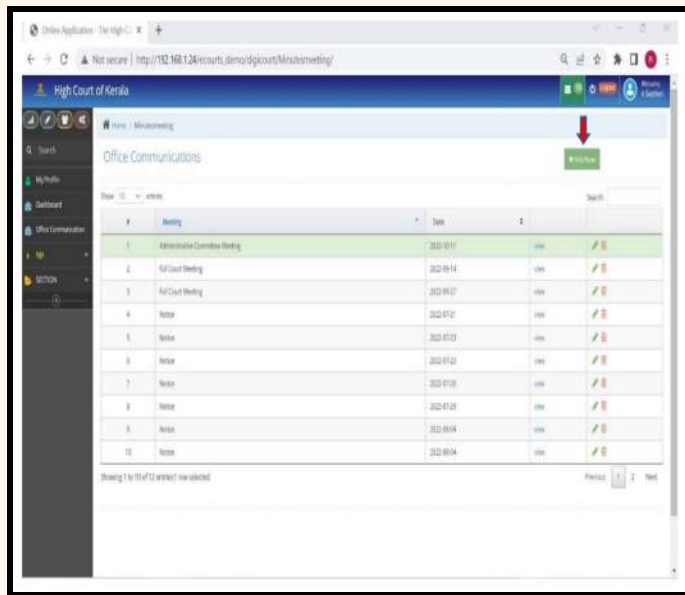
Online Application - The High C ×

Not secure | http://192.168.1.24/ecourts_demo/digicourt/Minutesmeeting/

High Court of Kerala

Welcome, A Section

Search

My Profile

Dashboard

Office Communication

SECTION

Home / Minutesmeeting

Office Communications

+ Add New

Show 10 entries

Search:

| # | Meeting | Date | | |
|---|---|---|---|---|
| 1 | Administrative Committee Meeting | 2022-10-11 | view | |
| 2 | Full Court Meeting | 2022-09-14 | view | |
| 3 | Full Court Meeting | 2022-09-27 | view | |
| 4 | Notice | 2022-07-21 | view | |
| 5 | Notice | 2022-07-23 | view | |
| 6 | Notice | 2022-07-23 | view | |
| 7 | Notice | 2022-07-26 | view | |
| 8 | Notice | 2022-07-29 | view | |
| 9 | Notice | 2022-08-04 | view | |
| 10 | Notice | 2022-08-04 | view | |

Showing 1 to 10 of 12 entries(1 row selected)

Previous 1 2 Next